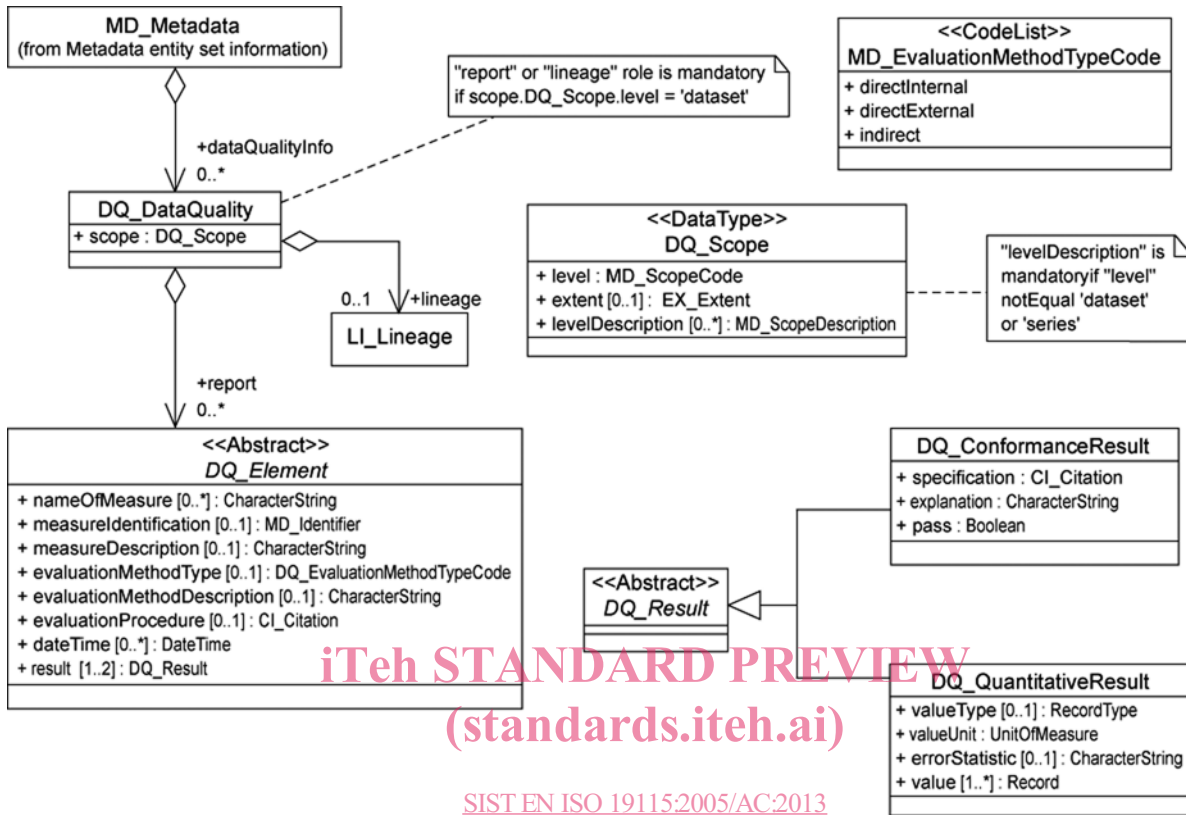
MD_Metadata
(from Metadata entity set information)

"report" or "lineage" role is mandatory if scope.DQ_Scope.level = 'dataset'

<<CodeList>>
MD_EvaluationMethodTypeCode
+ directInternal
+ directExternal
+ indirect

+dataQualityInfo
0..*

DQ_DataQuality
+ scope : DQ_Scope

<<DataType>>
DQ_Scope
+ level : MD_ScopeCode
+ extent [0..1] : EX_Extent
+ levelDescription [0..*] : MD_ScopeDescription

"levelDescription" is mandatoryif "level" notEqual 'dataset' or 'series'

0..1
+lineage
LI_Lineage

+report
0..*

<<Abstract>>
DQ_Element
+ nameOfMeasure [0..*] : CharacterString
+ measureIdentification [0..1] : MD_Identifier
+ measureDescription [0..1] : CharacterString
+ evaluationMethodType [0..1] : DQ_EvaluationMethodTypeCode
+ evaluationMethodDescription [0..1] : CharacterString
+ evaluationProcedure [0..1] : CI_Citation
+ dateTime [0..*] : DateTime
+ result [1..2] : DQ_Result

DQ_ConformanceResult
+ specification : CI_Citation
+ explanation : CharacterString
+ pass : Boolean

<<Abstract>>
DQ_Result

iTeh STANDARD PREVIEW
(standards.iteh.ai)

DQ_QuantitativeResult
+ valueType [0..1] : RecordType
+ valueUnit : UnitOfMeasure
+ errorStatistic [0..1] : CharacterString
+ value [1..*] : Record

SIST EN ISO 19115:2005/AC:2013